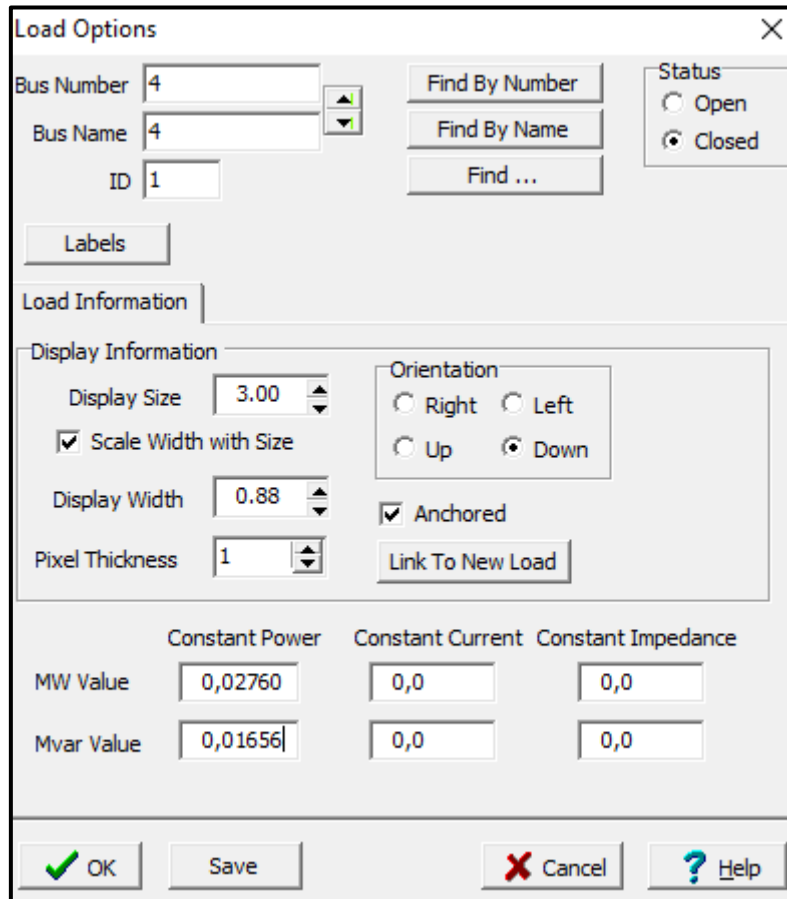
Load Options
×
Bus Number 4
Bus Name 4
ID 1
Find By Number
Find By Name
Find ...
Status
Open
Closed
Labels
Load Information
Display Information
Display Size 3.00
Scale Width with Size
Display Width 0.88
Pixel Thickness 1
Orientation
Right
Left
Up
Down
Anchored
Link To New Load

| | Constant Power | Constant Current | Constant Impedance |
|---|---|---|---|
| MW Value | 0,02760 | 0,0 | 0,0 |
| Mvar Value | 0,01656 | 0,0 | 0,0 |

OK
Save
Cancel
Help